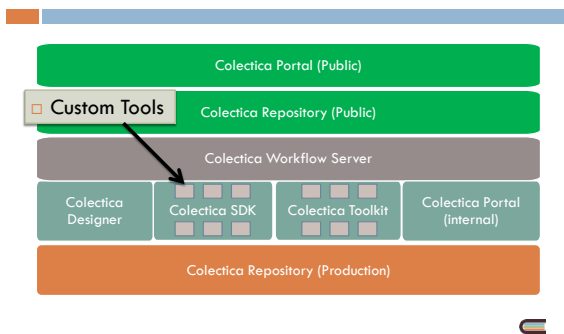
Colectica Portal (Public)

Custom Tools

Colectica Repository (Public)

Colectica Workflow Server

Colectica Designer

Colectica SDK

Colectica Toolkit

Colectica Portal (internal)

Colectica Repository (Production)